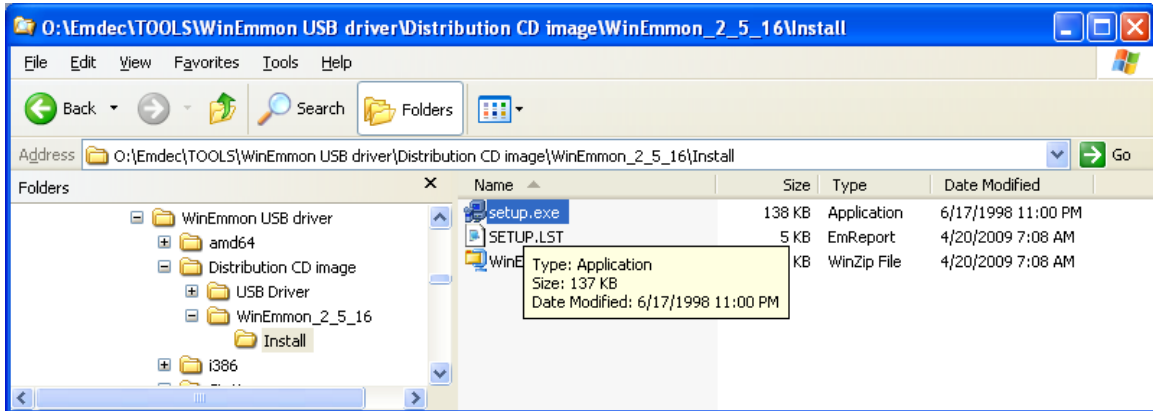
O:\Emdec\TOOLS\WinEmmon USB driver\Distribution CD image\WinEmmon_2_5_16\Install

File Edit View Favorites Tools Help

Back Search Folders

Address O:\Emdec\TOOLS\WinEmmon USB driver\Distribution CD image\WinEmmon_2_5_16\Install Go

Folders

WinEmmon USB driver
amd64
Distribution CD image
USB Driver
WinEmmon_2_5_16
Install
i386

| Name | Size | Type | Date Modified |
|---|---|---|---|
| setup.exe | 138 KB | Application | 6/17/1998 11:00 PM |
| SETUP.LST | 5 KB | EmReport | 4/20/2009 7:08 AM |
| WinE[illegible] | KB | WinZip File | 4/20/2009 7:08 AM |

Type: Application
Size: 137 KB
Date Modified: 6/17/1998 11:00 PM